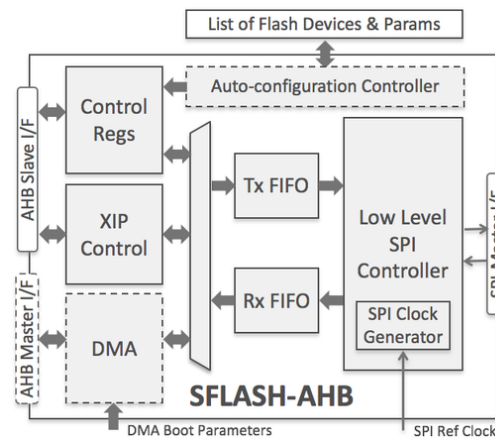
List of Flash Devices & Params

Auto-configuration Controller

AHB Slave I/F

Control Regs

XIP Control

AHB Master I/F

DMA

Tx FIFO

Rx FIFO

Low Level SPI Controller

SPI Clock Generator

SPI Master I/F

SFLASH-AHB

DMA Boot Parameters

SPI Ref Clock